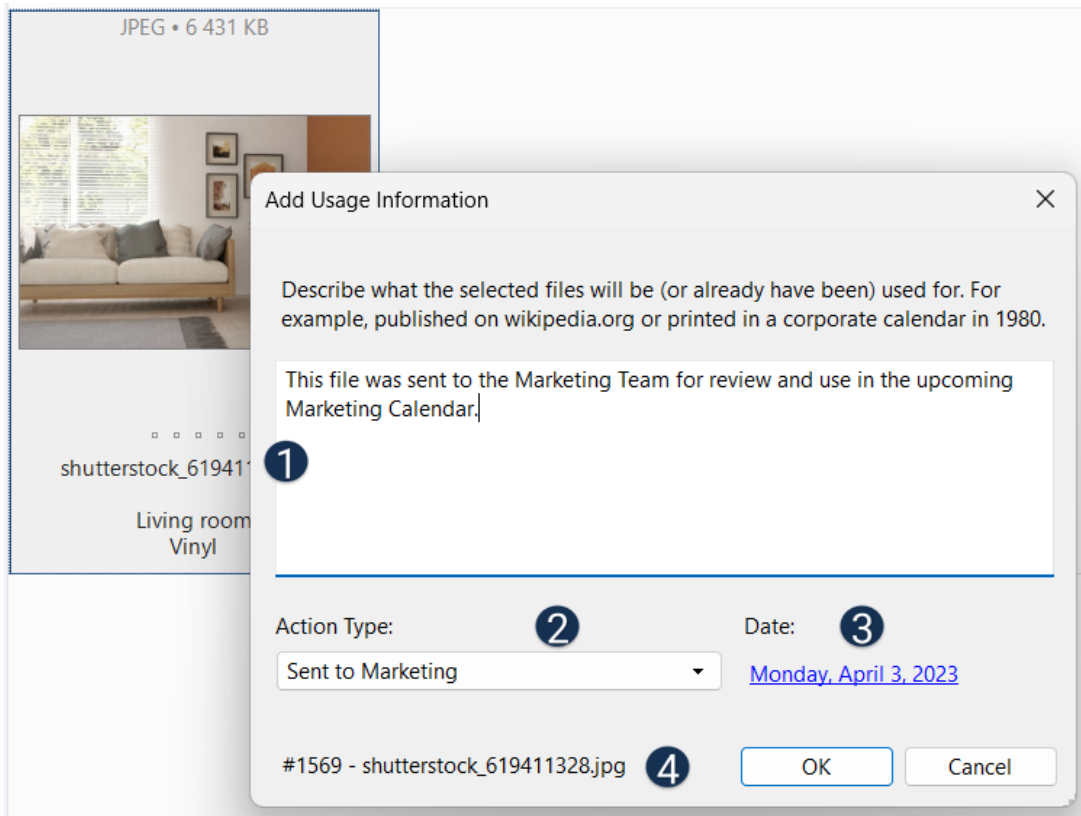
JPEG • 6 431 KB

shutterstock_61941

Living room
Vinyl

Add Usage Information

Describe what the selected files will be (or already have been) used for. For example, published on wikipedia.org or printed in a corporate calendar in 1980.

This file was sent to the Marketing Team for review and use in the upcoming Marketing Calendar.

1

Action Type:

2

Sent to Marketing

Date:

3

Monday, April 3, 2023

#1569 - shutterstock_619411328.jpg

4

OK

Cancel